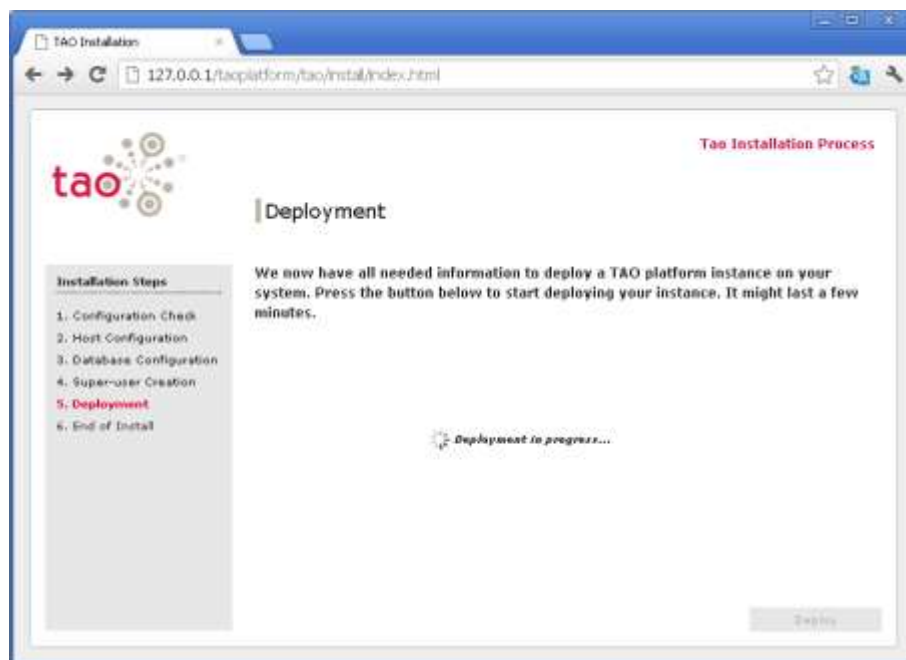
TAO Installation

127.0.0.1/taoplatform/tao/install/index.html

tao

Tao Installation Process

Deployment

Installation Steps

1. Configuration Check
2. Host Configuration
3. Database Configuration
4. Super-user Creation
5. Deployment
6. End of Install

We now have all needed information to deploy a TAO platform instance on your system. Press the button below to start deploying your instance. It might last a few minutes.

Deployment in progress...

Deploy